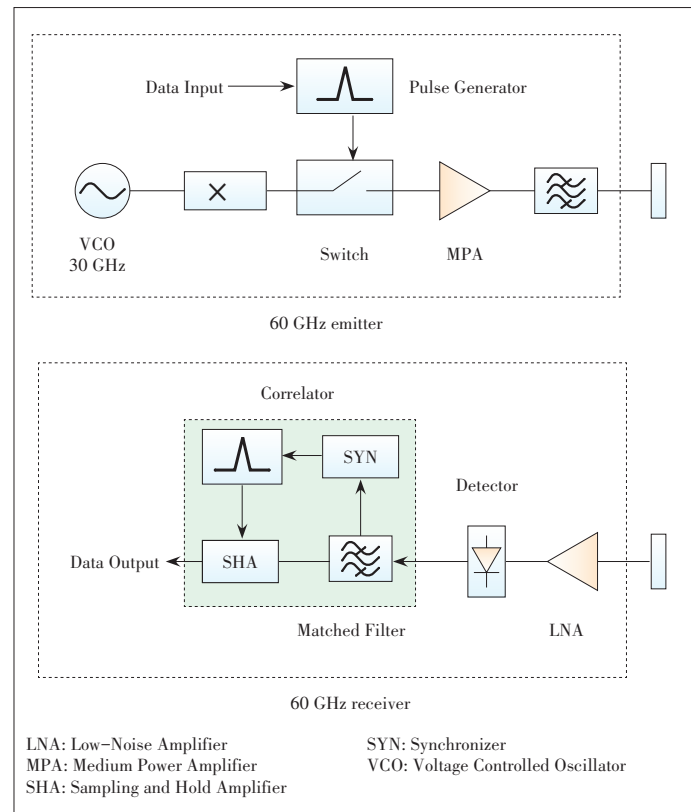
Data Input

Pulse Generator

VCO
30 GHz

Switch

MPA

60 GHz emitter

Correlator

SYN

Detector

Data Output

SHA

Matched Filter

LNA

60 GHz receiver

LNA: Low-Noise Amplifier
MPA: Medium Power Amplifier
SHA: Sampling and Hold Amplifier

SYN: Synchronizer
VCO: Voltage Controlled Oscillator